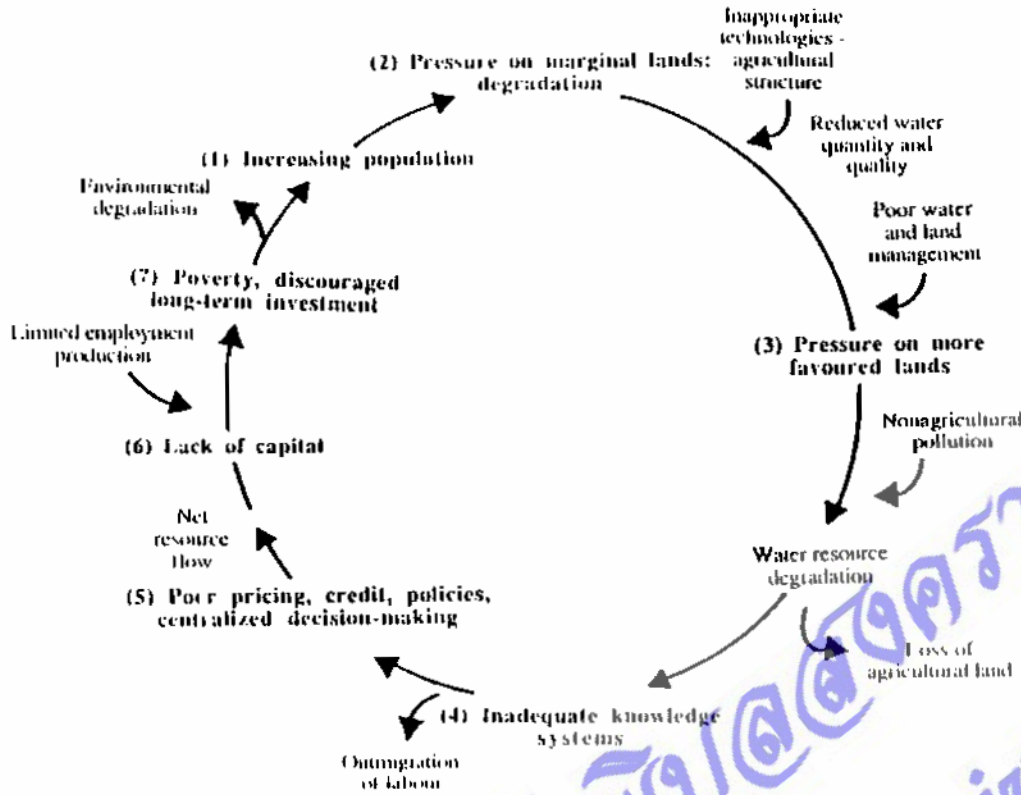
Inappropriate technologies - agricultural structure

(2) Pressure on marginal lands: degradation

Reduced water quantity and quality

(1) Increasing population

Environmental degradation

Poor water and land management

(7) Poverty, discouraged long-term investment

Limited employment production

(3) Pressure on more favoured lands

Nonagricultural pollution

(6) Lack of capital

Net resource flow

Water resource degradation

(5) Poor pricing, credit, policies, centralized decision-making

Loss of agricultural land

(4) Inadequate knowledge systems

Outmigration of labour